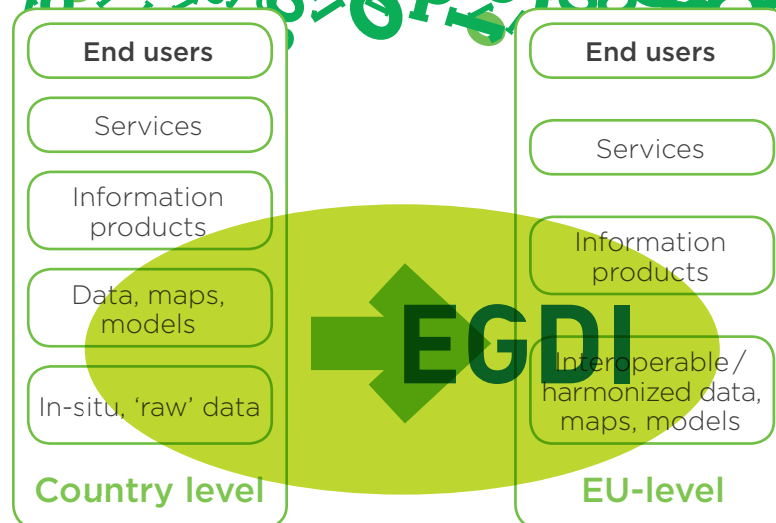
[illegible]

End users

Services

Information products

Data, maps, models

In-situ, 'raw' data

Country level

EGDI

End users

Services

Information products

Interoperable / harmonized data, maps, models

EU-level